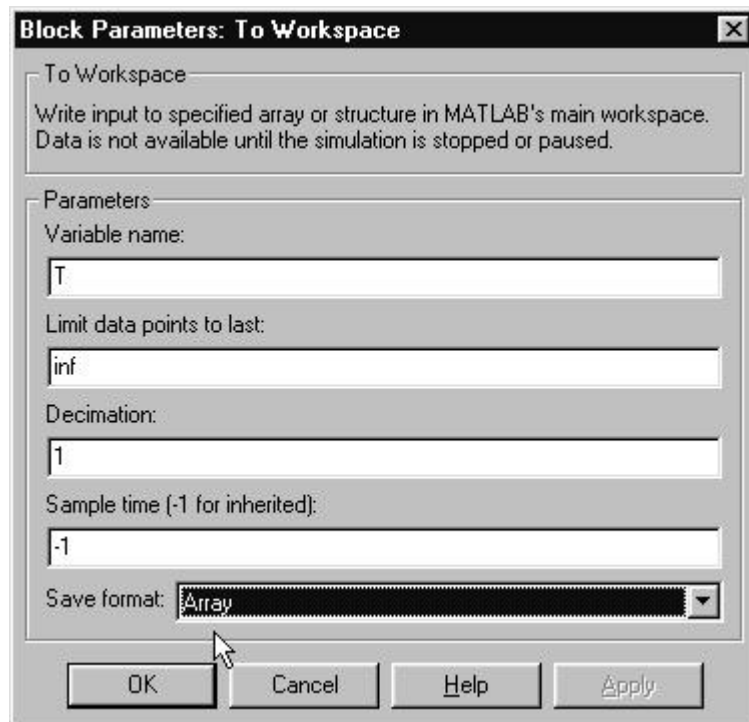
Block Parameters: To Workspace

To Workspace

Write input to specified array or structure in MATLAB's main workspace. Data is not available until the simulation is stopped or paused.

Parameters

Variable name:

T

Limit data points to last:

inf

Decimation:

1

Sample time (-1 for inherited):

-1

Save format: Array

OK

Cancel

Help

Apply